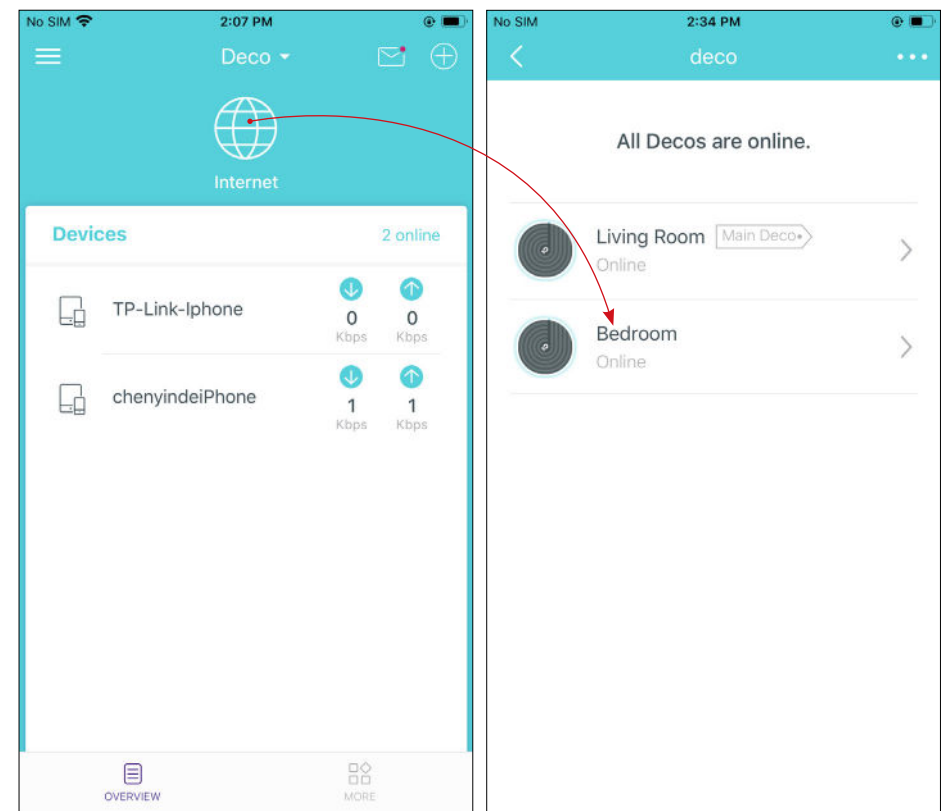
No SIM
2:07 PM

Deco

Internet

Devices
2 online

TP-Link-Iphone
0
Kbps
0
Kbps

chenyindeiPhone
1
Kbps
1
Kbps

OVERVIEW
MORE

No SIM
2:34 PM

deco

All Decos are online.

Living Room
Main Deco
Online

Bedroom
Online